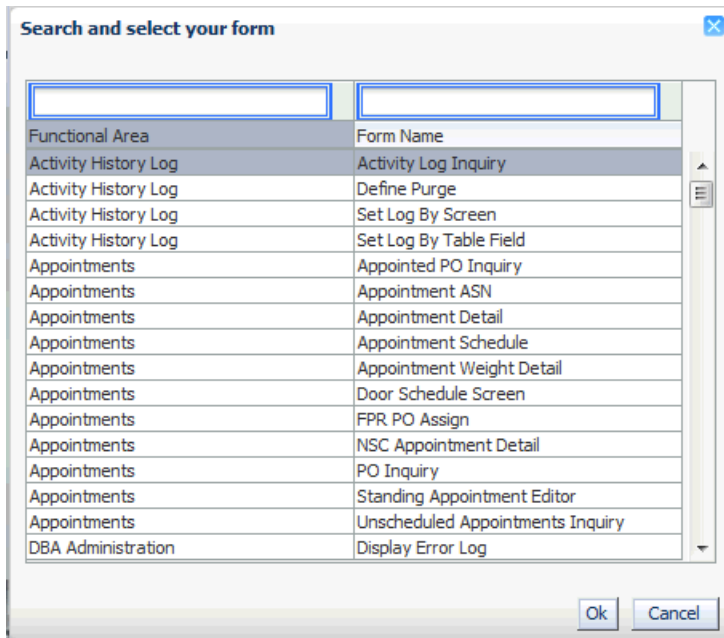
Search and select your form

| Functional Area | Form Name |
|---|---|
| Activity History Log | Activity Log Inquiry |
| Activity History Log | Define Purge |
| Activity History Log | Set Log By Screen |
| Activity History Log | Set Log By Table Field |
| Appointments | Appointed PO Inquiry |
| Appointments | Appointment ASN |
| Appointments | Appointment Detail |
| Appointments | Appointment Schedule |
| Appointments | Appointment Weight Detail |
| Appointments | Door Schedule Screen |
| Appointments | FPR PO Assign |
| Appointments | NSC Appointment Detail |
| Appointments | PO Inquiry |
| Appointments | Standing Appointment Editor |
| Appointments | Unscheduled Appointments Inquiry |
| DBA Administration | Display Error Log |

Ok Cancel